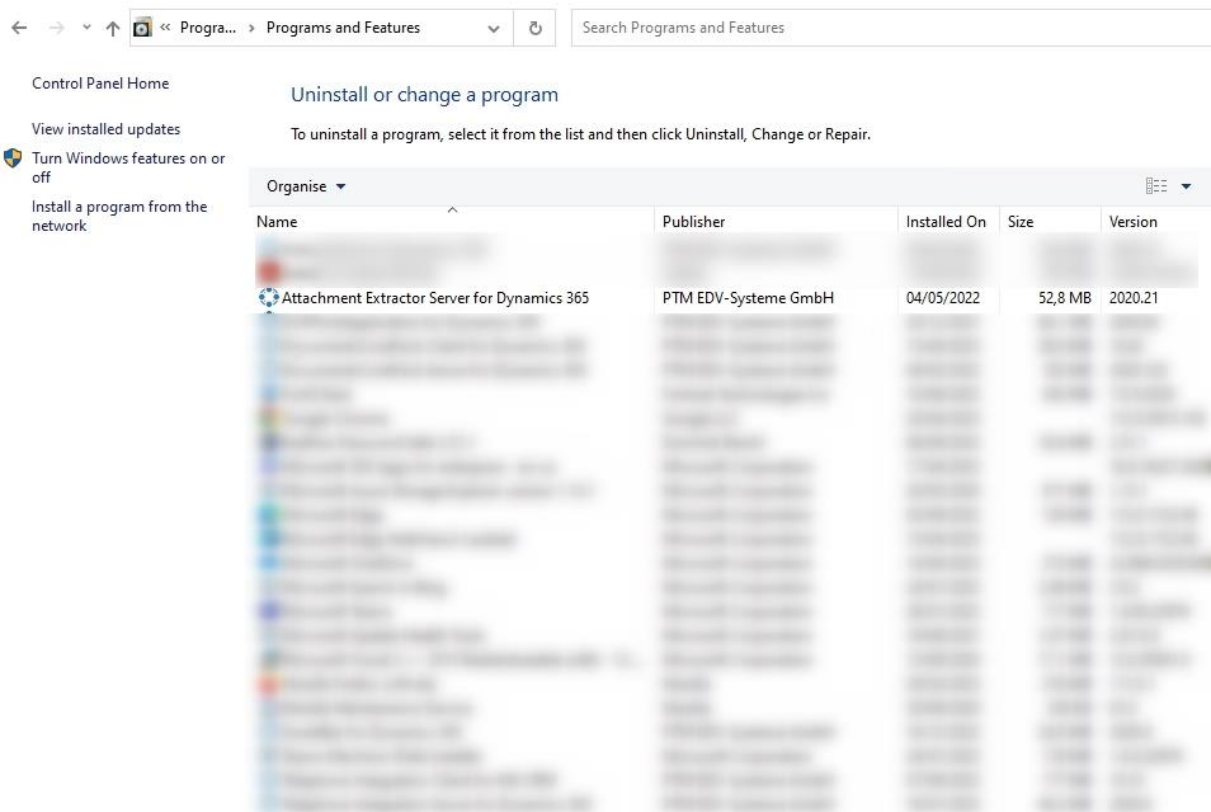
« Progra... › Programs and Features

Search Programs and Features

Control Panel Home

View installed updates

Turn Windows features on or off

Install a program from the network

Uninstall or change a program

To uninstall a program, select it from the list and then click Uninstall, Change or Repair.

Organise ▾

| Name | Publisher | Installed On | Size | Version |
|---|---|---|---|---|
| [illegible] | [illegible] | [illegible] | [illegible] | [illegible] |
| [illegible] | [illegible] | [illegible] | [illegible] | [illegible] |
| Attachment Extractor Server for Dynamics 365 | PTM EDV-Systeme GmbH | 04/05/2022 | 52,8 MB | 2020.21 |
| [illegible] | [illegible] | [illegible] | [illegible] | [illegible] |